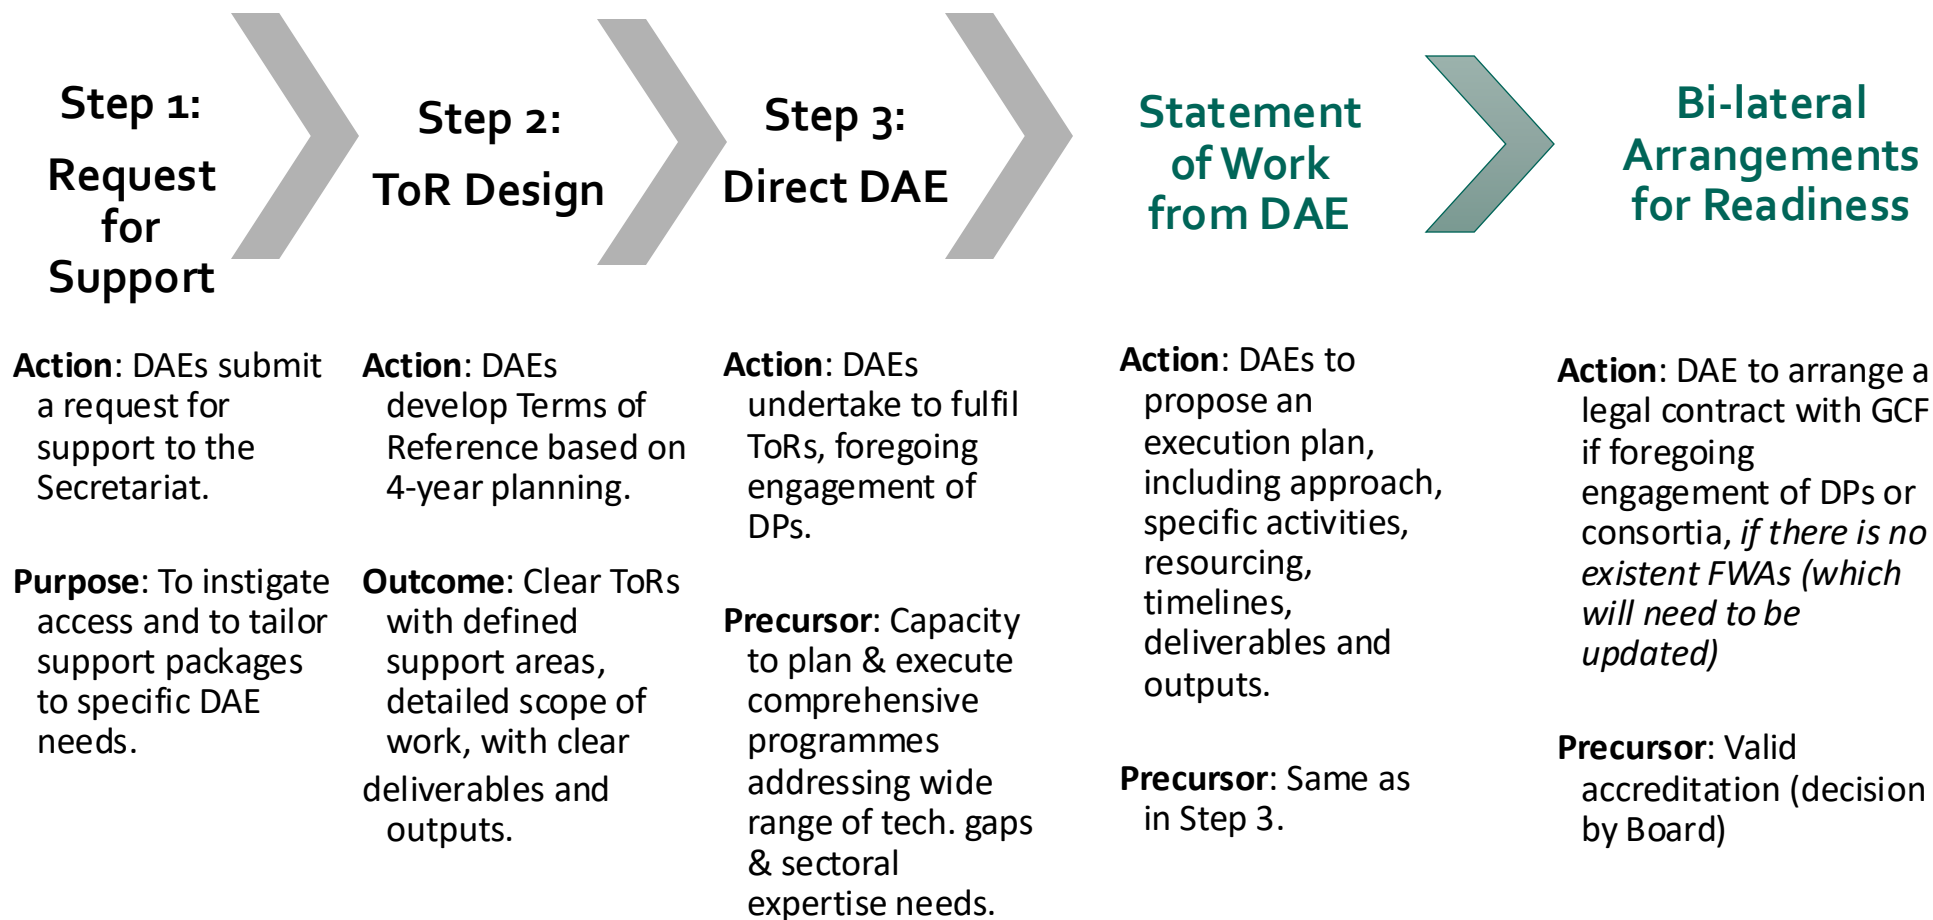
Step 1: Request for Support

Step 2: ToR Design

Step 3: Direct DAE

Statement of Work from DAE

Bi-lateral Arrangements for Readiness

**Action**: DAEs submit a request for support to the Secretariat.

**Purpose**: To instigate access and to tailor support packages to specific DAE needs.

**Action**: DAEs develop Terms of Reference based on 4-year planning.

**Outcome**: Clear ToRs with defined support areas, detailed scope of work, with clear deliverables and outputs.

**Action**: DAEs undertake to fulfil ToRs, foregoing engagement of DPs.

**Precursor**: Capacity to plan & execute comprehensive programmes addressing wide range of tech. gaps & sectoral expertise needs.

**Action**: DAEs to propose an execution plan, including approach, specific activities, resourcing, timelines, deliverables and outputs.

**Precursor**: Same as in Step 3.

**Action**: DAE to arrange a legal contract with GCF if foregoing engagement of DPs or consortia, *if there is no existent FWAs (which will need to be updated)*

**Precursor**: Valid accreditation (decision by Board)